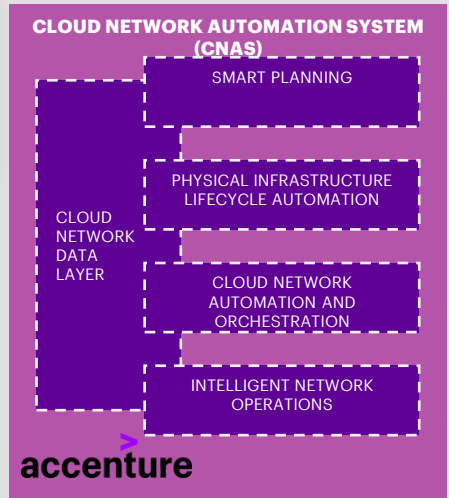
CLOUD NETWORK AUTOMATION SYSTEM (CNAS)

CLOUD NETWORK DATA LAYER

SMART PLANNING

PHYSICAL INFRASTRUCTURE LIFECYCLE AUTOMATION

CLOUD NETWORK AUTOMATION AND ORCHESTRATION

INTELLIGENT NETWORK OPERATIONS

accenture